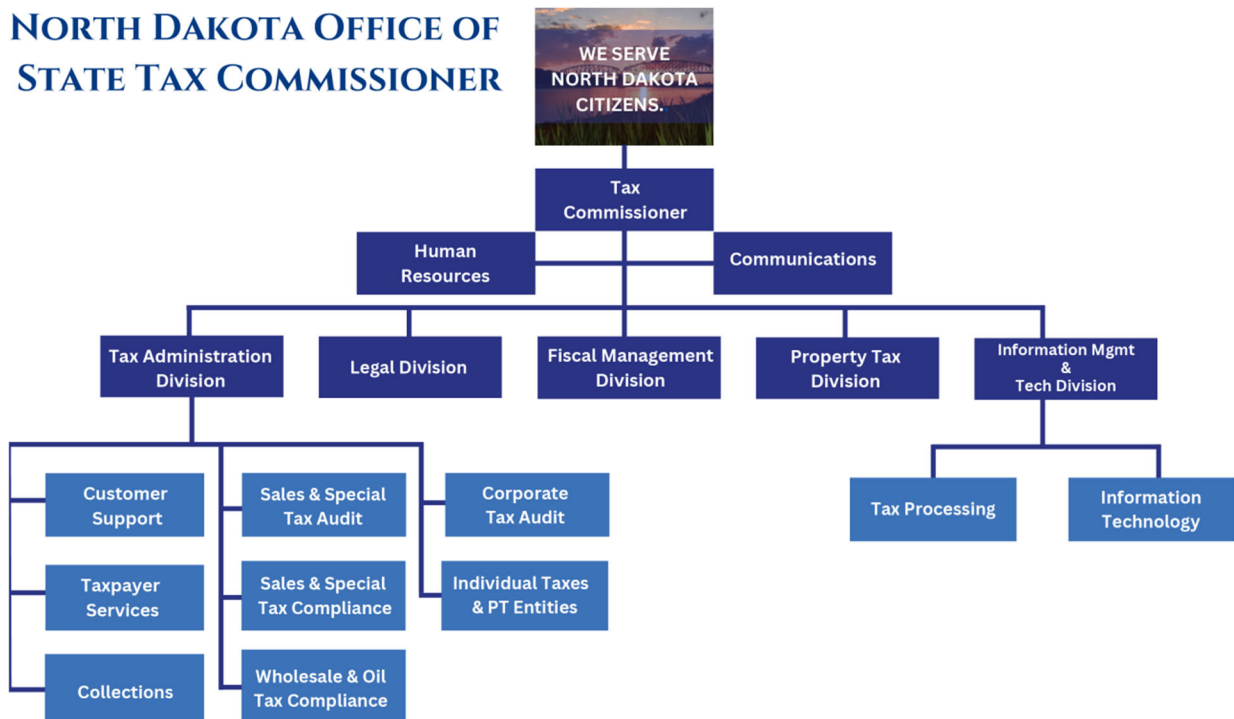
North Dakota Office of State Tax Commissioner

WE SERVE NORTH DAKOTA CITIZENS.

Tax Commissioner

Human Resources

Communications

Tax Administration Division

Legal Division

Fiscal Management Division

Property Tax Division

Information Mgmt & Tech Division

Customer Support

Taxpayer Services

Collections

Sales & Special Tax Audit

Sales & Special Tax Compliance

Wholesale & Oil Tax Compliance

Corporate Tax Audit

Individual Taxes & PT Entities

Tax Processing

Information Technology